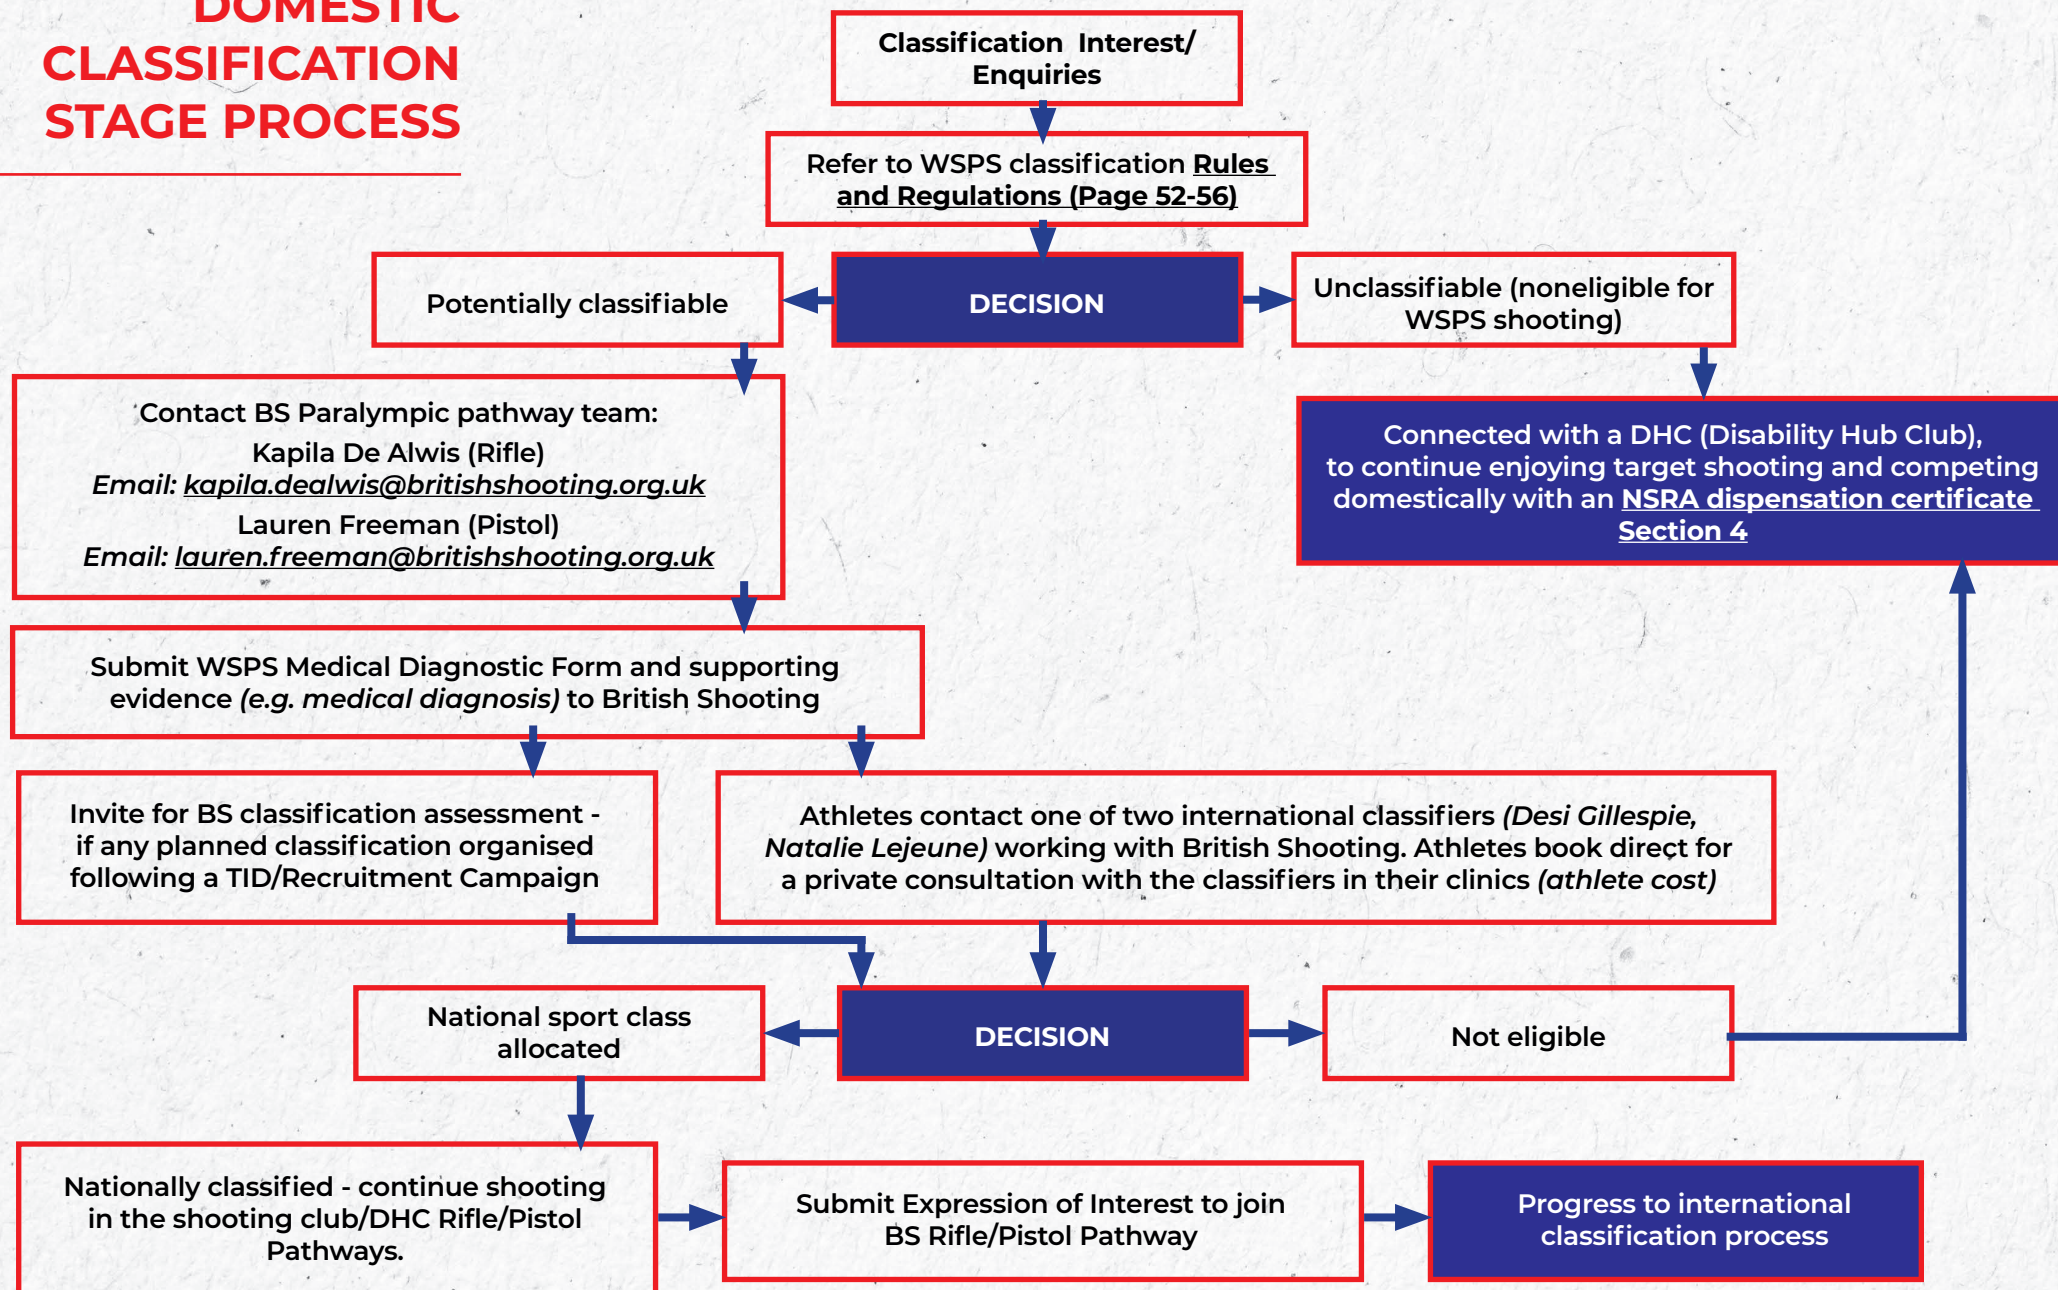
DOMESTIC CLASSIFICATION STAGE PROCESS

Classification Interest/ Enquiries

Refer to WSPS classification Rules and Regulations (Page 52-56)

Potentially classifiable

DECISION

Unclassifiable (noneligible for WSPS shooting)

Contact BS Paralympic pathway team:
Kapila De Alwis (Rifle)
Email: kapila.dealwis@britishshooting.org.uk
Lauren Freeman (Pistol)
Email: lauren.freeman@britishshooting.org.uk

Connected with a DHC (Disability Hub Club), to continue enjoying target shooting and competing domestically with an NSRA dispensation certificate Section 4

Submit WSPS Medical Diagnostic Form and supporting evidence (e.g. medical diagnosis) to British Shooting

Invite for BS classification assessment - if any planned classification organised following a TID/Recruitment Campaign

Athletes contact one of two international classifiers (Desi Gillespie, Natalie Lejeune) working with British Shooting. Athletes book direct for a private consultation with the classifiers in their clinics (athlete cost)

National sport class allocated

DECISION

Not eligible

Nationally classified - continue shooting in the shooting club/DHC Rifle/Pistol Pathways.

Submit Expression of Interest to join BS Rifle/Pistol Pathway

Progress to international classification process